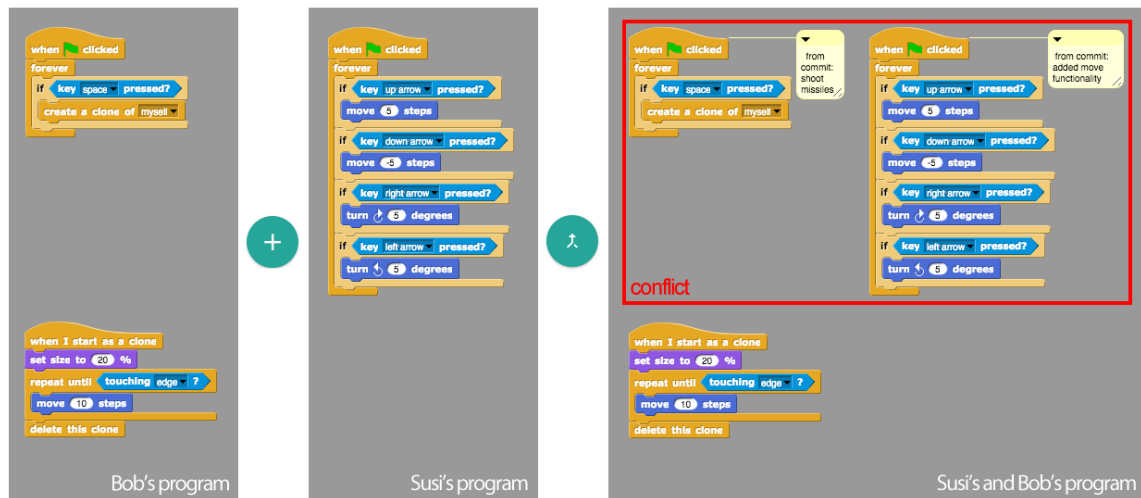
when clicked
forever
if key space pressed?
create a clone of myself

when I start as a clone
set size to 20 %
repeat until touching edge ?
move 10 steps
delete this clone

Bob's program

+

when clicked
forever
if key up arrow pressed?
move 5 steps
if key down arrow pressed?
move -5 steps
if key right arrow pressed?
turn 5 degrees
if key left arrow pressed?
turn 5 degrees

Susi's program

when clicked
forever
if key space pressed?
create a clone of myself

from commit: shoot missiles

when clicked
forever
if key up arrow pressed?
move 5 steps
if key down arrow pressed?
move -5 steps
if key right arrow pressed?
turn 5 degrees
if key left arrow pressed?
turn 5 degrees

from commit: added move functionality

conflict

when I start as a clone
set size to 20 %
repeat until touching edge ?
move 10 steps
delete this clone

Susi's and Bob's program